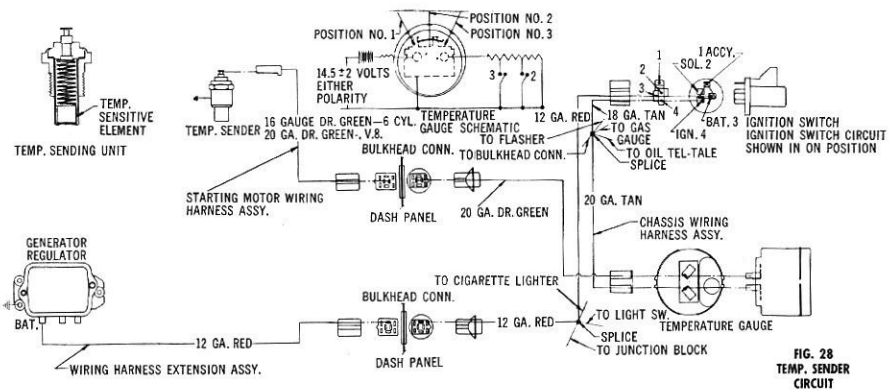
TEMP. SENSITIVE ELEMENT

TEMP. SENDING UNIT

POSITION NO. 1

POSITION NO. 2

POSITION NO. 3

14.5 ± 2 VOLTS EITHER POLARITY

3

2

TEMPERATURE GAUGE SCHEMATIC

TEMP. SENDER

16 GAUGE DR. GREEN—6 CYL.
20 GA. DR. GREEN-. V.8.

12 GA. RED

1

2

3

4

1 ACCY.

SOL. 2

BAT. 3

IGN. 4

IGNITION SWITCH

IGNITION SWITCH CIRCUIT SHOWN IN ON POSITION

18 GA. TAN

TO GAS GAUGE

TO FLASHER

TO OIL TEL-TALE

SPLICE

TO BULKHEAD CONN.

BULKHEAD CONN.

STARTING MOTOR WIRING HARNESS ASSY.

DASH PANEL

20 GA. DR. GREEN

20 GA. TAN

CHASSIS WIRING HARNESS ASSY.

GENERATOR REGULATOR

BAT.

TO CIGARETTE LIGHTER

BULKHEAD CONN.

12 GA. RED

12 GA. RED

TO LIGHT SW.

SPLICE

TO JUNCTION BLOCK

TEMPERATURE GAUGE

DASH PANEL

WIRING HARNESS EXTENSION ASSY.

FIG. 28
TEMP. SENDER CIRCUIT